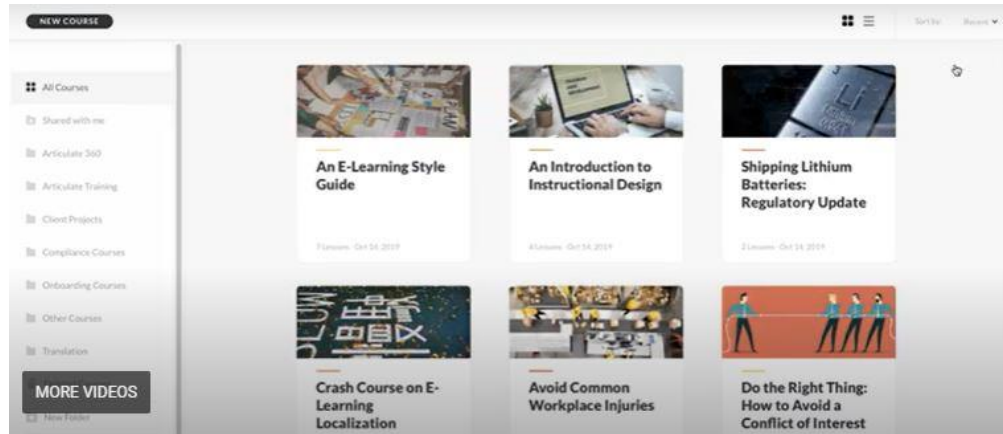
NEW COURSE

Sort by: Recent

All Courses

Shared with me

Articulate 360

Articulate Training

Client Projects

Compliance Courses

Onboarding Courses

Other Courses

Translation

MORE VIDEOS

New Folder

An E-Learning Style Guide

7 Lessons · Oct 14, 2019

An Introduction to Instructional Design

4 Lessons · Oct 14, 2019

Shipping Lithium Batteries: Regulatory Update

2 Lessons · Oct 14, 2019

Crash Course on E-Learning Localization

Avoid Common Workplace Injuries

Do the Right Thing: How to Avoid a Conflict of Interest